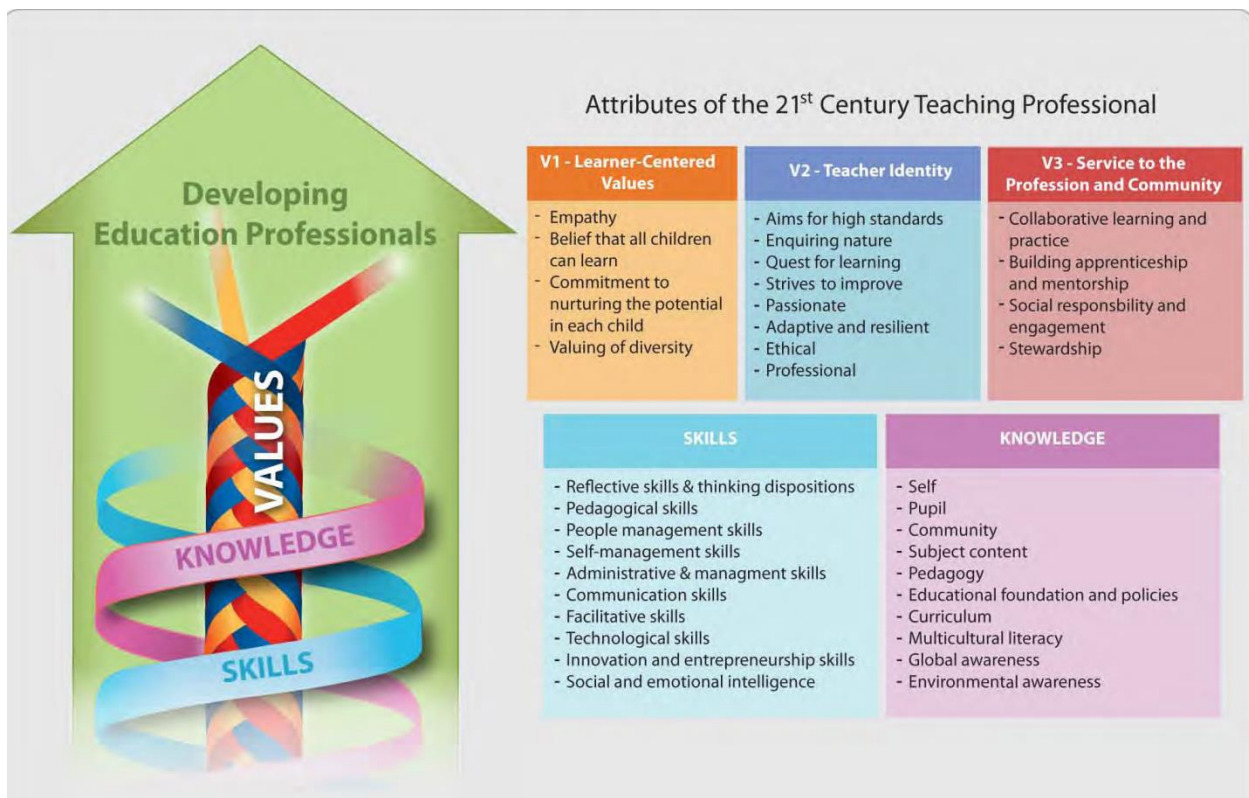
Developing Education Professionals

VALUES

KNOWLEDGE

SKILLS

Attributes of the 21$^{st}$ Century Teaching Professional

V1 - Learner-Centered Values
- Empathy
- Belief that all children can learn
- Commitment to nurturing the potential in each child
- Valuing of diversity

V2 - Teacher Identity
- Aims for high standards
- Enquiring nature
- Quest for learning
- Strives to improve
- Passionate
- Adaptive and resilient
- Ethical
- Professional

V3 - Service to the Profession and Community
- Collaborative learning and practice
- Building apprenticeship and mentorship
- Social responsbility and engagement
- Stewardship

SKILLS
- Reflective skills & thinking dispositions
- Pedagogical skills
- People management skills
- Self-management skills
- Administrative & managment skills
- Communication skills
- Facilitative skills
- Technological skills
- Innovation and entrepreneurship skills
- Social and emotional intelligence

KNOWLEDGE
- Self
- Pupil
- Community
- Subject content
- Pedagogy
- Educational foundation and policies
- Curriculum
- Multicultural literacy
- Global awareness
- Environmental awareness